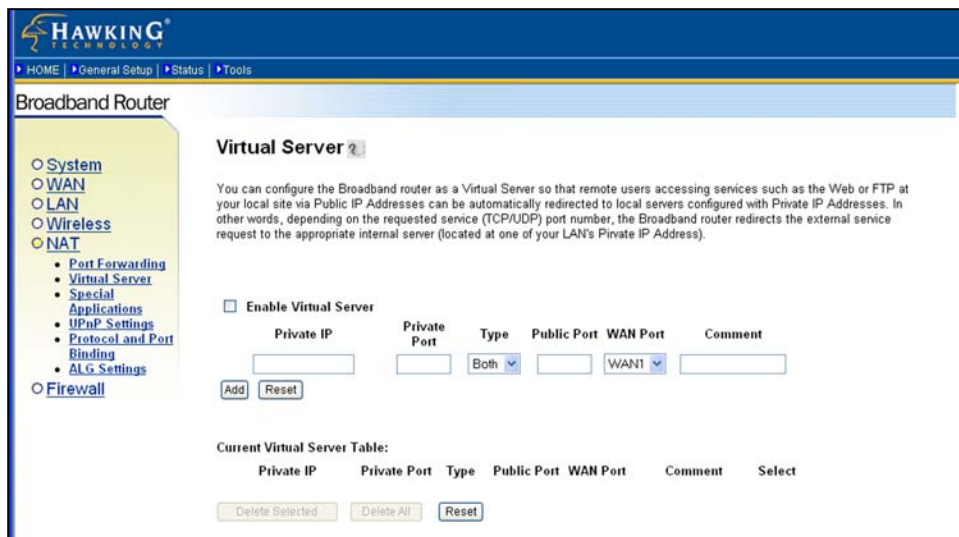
HAWKING®
TECHNOLOGY

HOME | General Setup | Status | Tools

Broadband Router

System
WAN
LAN
Wireless
NAT
- Port Forwarding
- Virtual Server
- Special Applications
- UPnP Settings
- Protocol and Port Binding
- ALG Settings
Firewall

Virtual Server

You can configure the Broadband router as a Virtual Server so that remote users accessing services such as the Web or FTP at your local site via Public IP Addresses can be automatically redirected to local servers configured with Private IP Addresses. In other words, depending on the requested service (TCP/UDP) port number, the Broadband router redirects the external service request to the appropriate internal server (located at one of your LAN's Private IP Address).

Enable Virtual Server

| Private IP | Private Port | Type | Public Port | WAN Port | Comment |
|---|---|---|---|---|---|
| | | Both | | WAN1 | |

Add Reset

Current Virtual Server Table:

| Private IP | Private Port | Type | Public Port | WAN Port | Comment | Select |
|---|---|---|---|---|---|---|

Delete Selected Delete All Reset